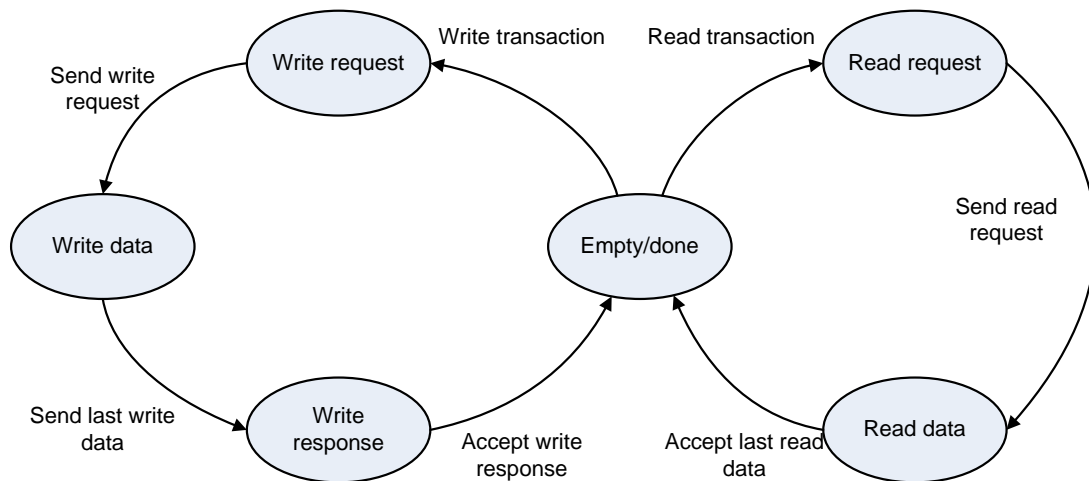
Write request
Write transaction
Read transaction
Read request
Send write request
Write data
Empty/done
Send read request
Send last write data
Write response
Accept write response
Accept last read data
Read data